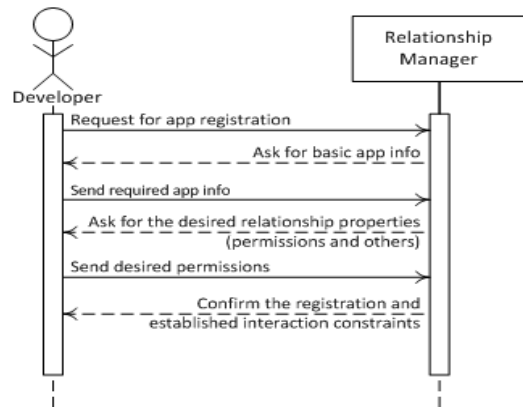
Relationship Manager

Developer

Request for app registration

Ask for basic app info

Send required app info

Ask for the desired relationship properties (permissions and others)

Send desired permissions

Confirm the registration and established interaction constraints